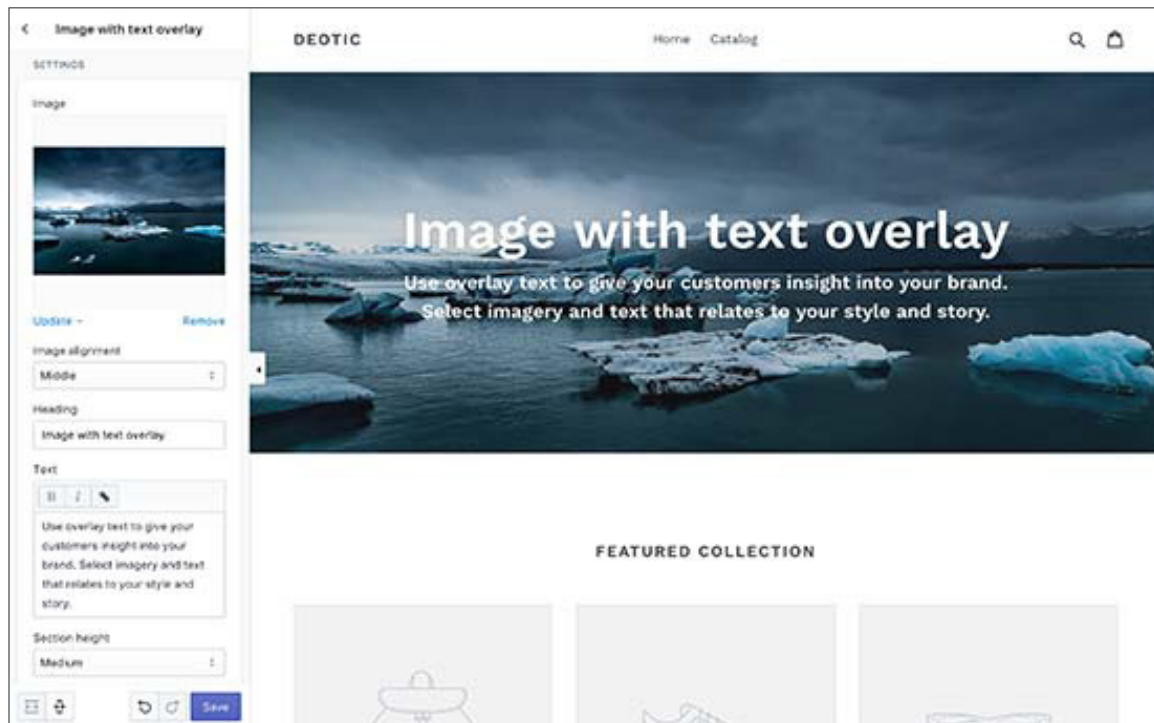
< Image with text overlay

SETTINGS

Image

Update ▾ Remove

Image alignment

Middle

Heading

Image with text overlay

Text

B I

Use overlay text to give your customers insight into your brand. Select imagery and text that relates to your style and story.

Section height

Medium

Save

DEOTIC

Home Catalog

Image with text overlay

Use overlay text to give your customers insight into your brand. Select imagery and text that relates to your style and story.

FEATURED COLLECTION